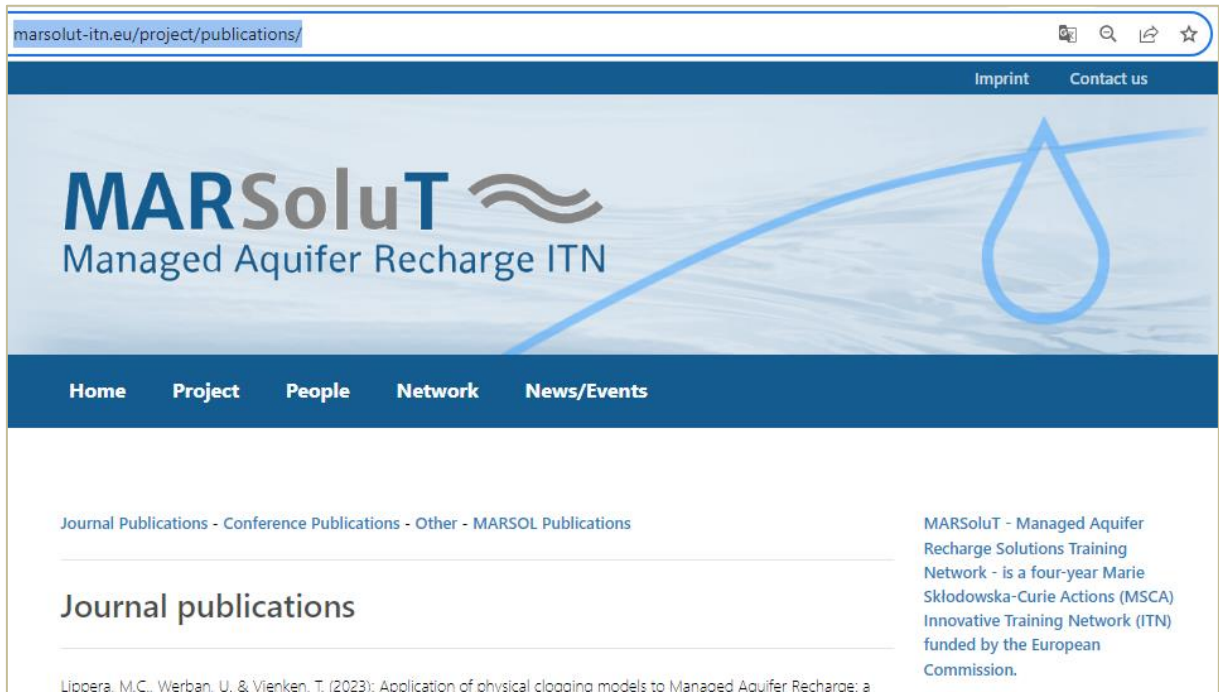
marsolut-itn.eu/project/publications/

Imprint Contact us

MARSoluT
Managed Aquifer Recharge ITN

Home Project People Network News/Events

Journal Publications - Conference Publications - Other - MARSOL Publications

Journal publications

Lippera, M.C., Werban, U. & Vienken, T. (2023): Application of physical clogging models to Managed Aquifer Recharge: a

MARSoluT - Managed Aquifer Recharge Solutions Training Network - is a four-year Marie Skłodowska-Curie Actions (MSCA) Innovative Training Network (ITN) funded by the European Commission.